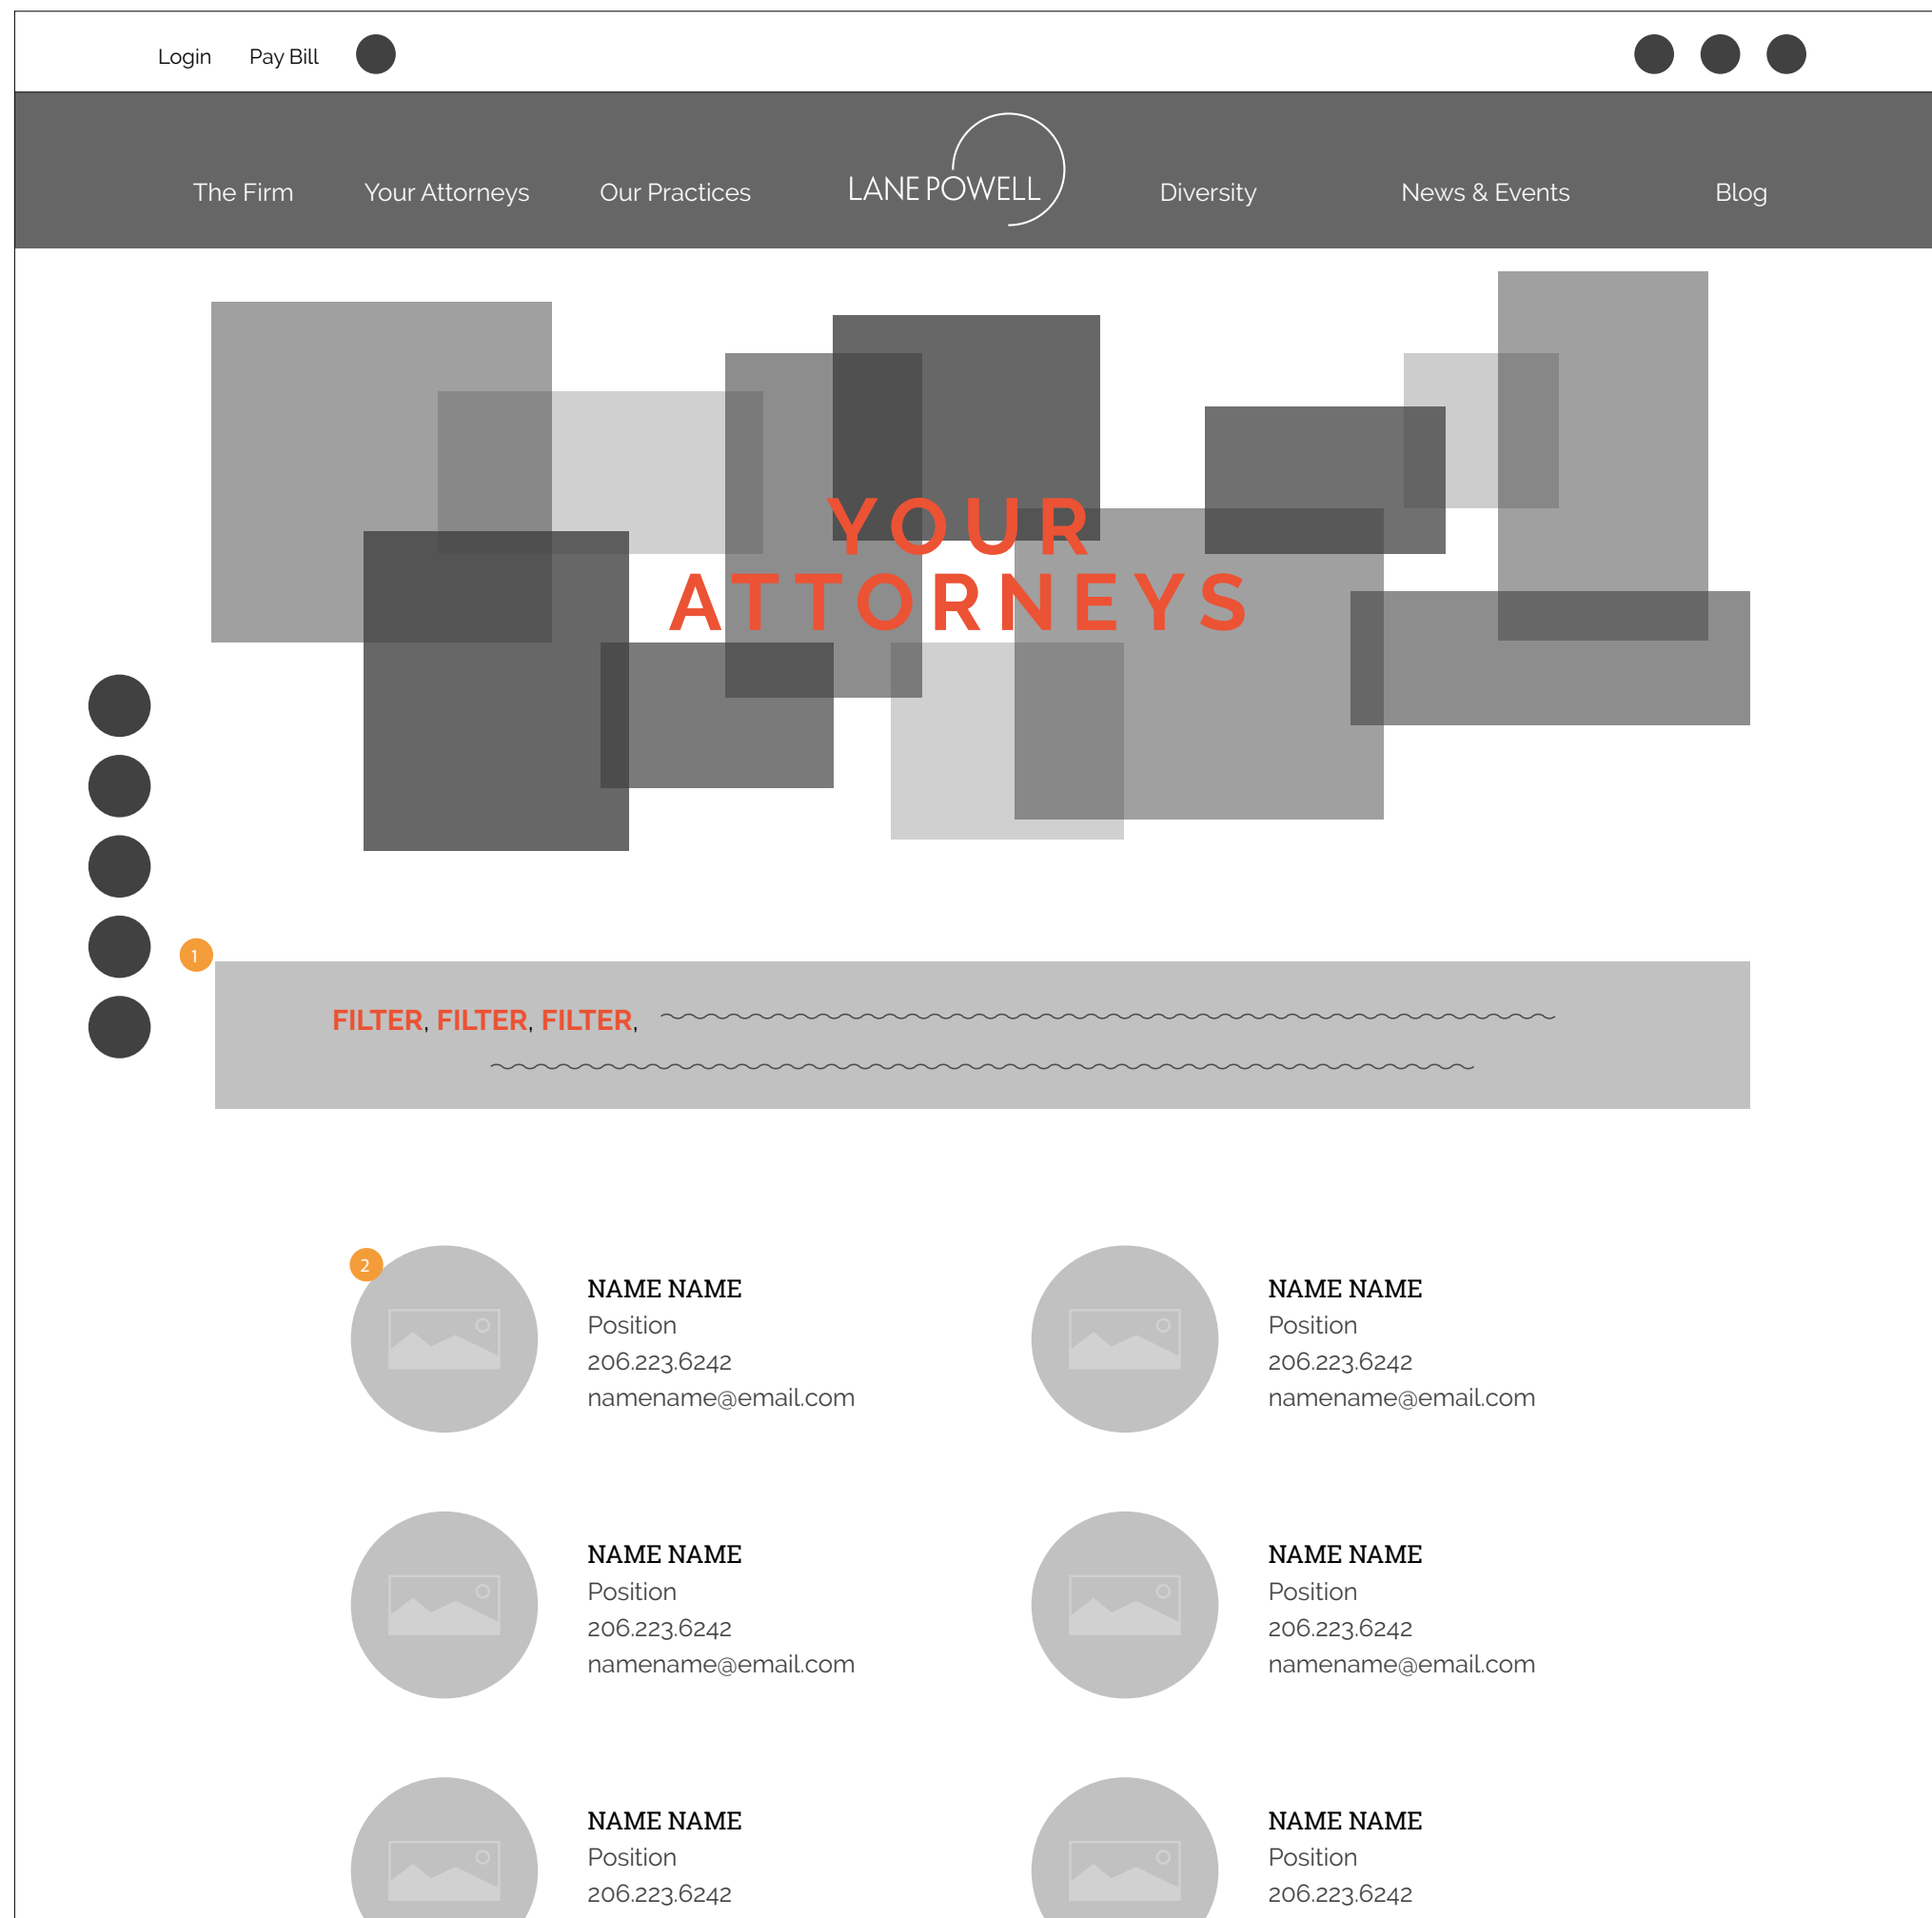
Login Pay Bill

The Firm Your Attorneys Our Practices LANE POWELL Diversity News & Events Blog

YOUR ATTORNEYS

1

FILTER, FILTER, FILTER,

2

NAME NAME
Position
206.223.6242
namename@email.com

NAME NAME
Position
206.223.6242
namename@email.com

NAME NAME
Position
206.223.6242
namename@email.com

NAME NAME
Position
206.223.6242
namename@email.com

NAME NAME
Position
206.223.6242

NAME NAME
Position
206.223.6242